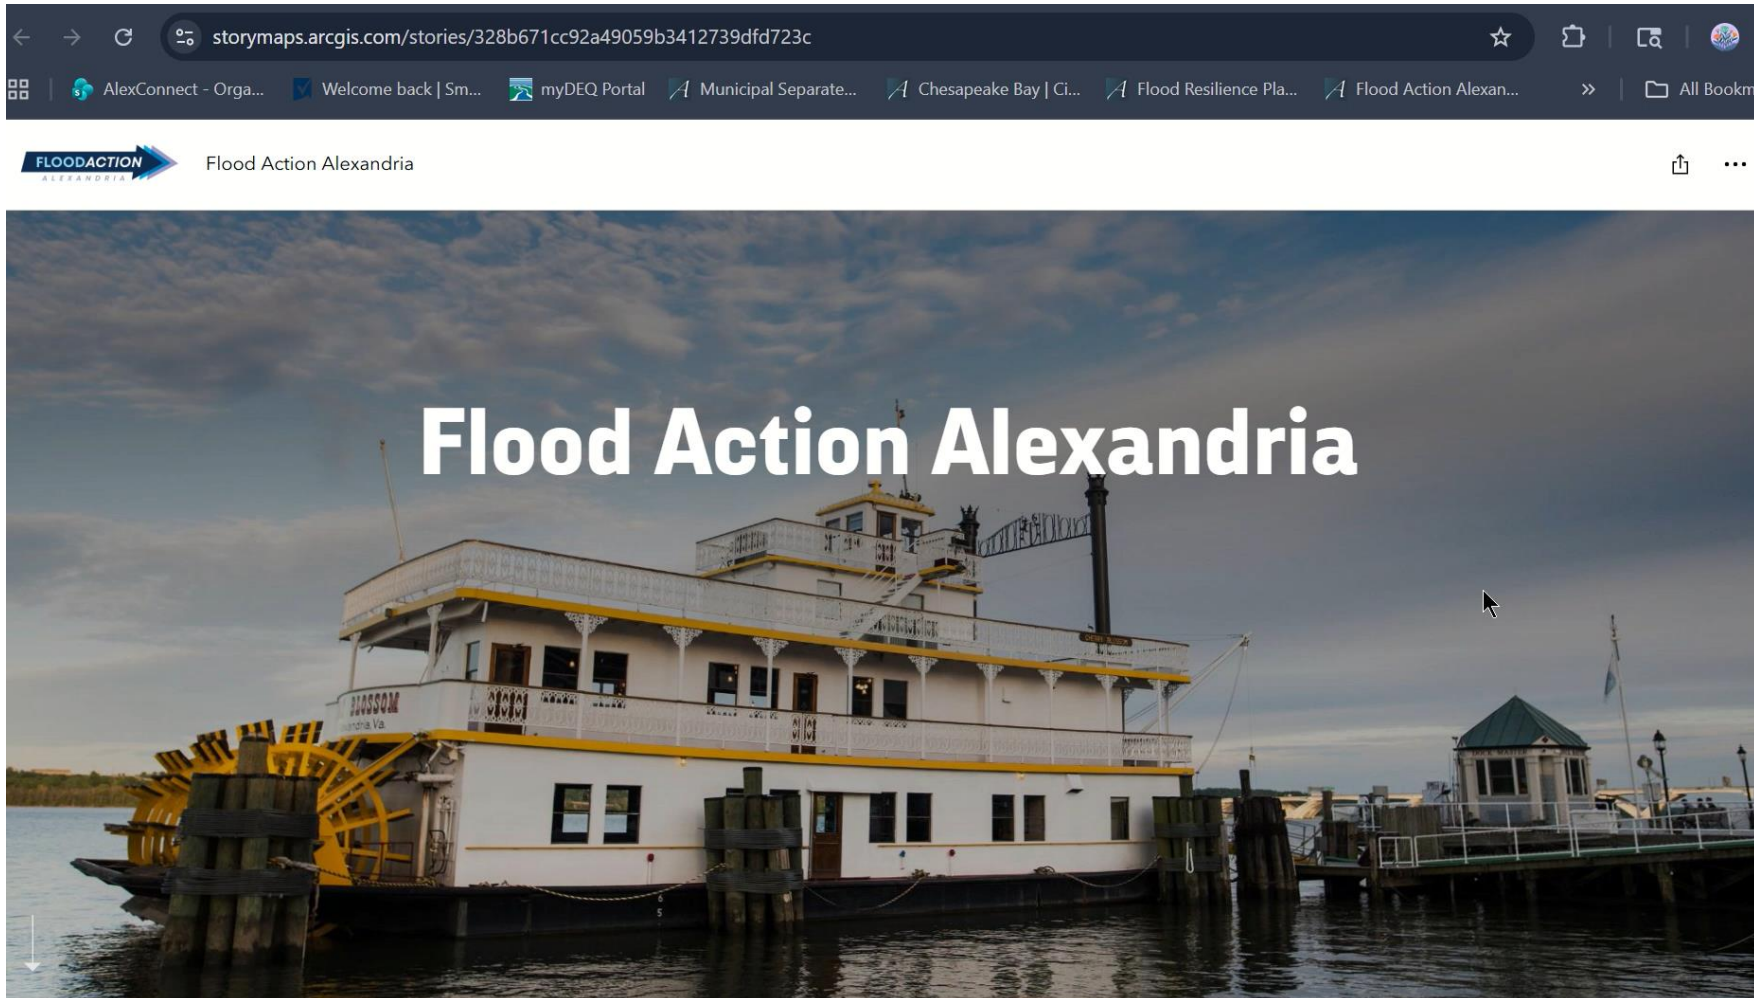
storymaps.arcgis.com/stories/328b671cc92a49059b3412739dfd723c

AlexConnect - Orga... Welcome back | Sm... myDEQ Portal Municipal Separate... Chesapeake Bay | Ci... Flood Resilience Pla... Flood Action Alexan... » All Bookm

FLOODACTION ALEXANDRIA

Flood Action Alexandria

Flood Action Alexandria

BLOSSOM
Alexandria, Va.